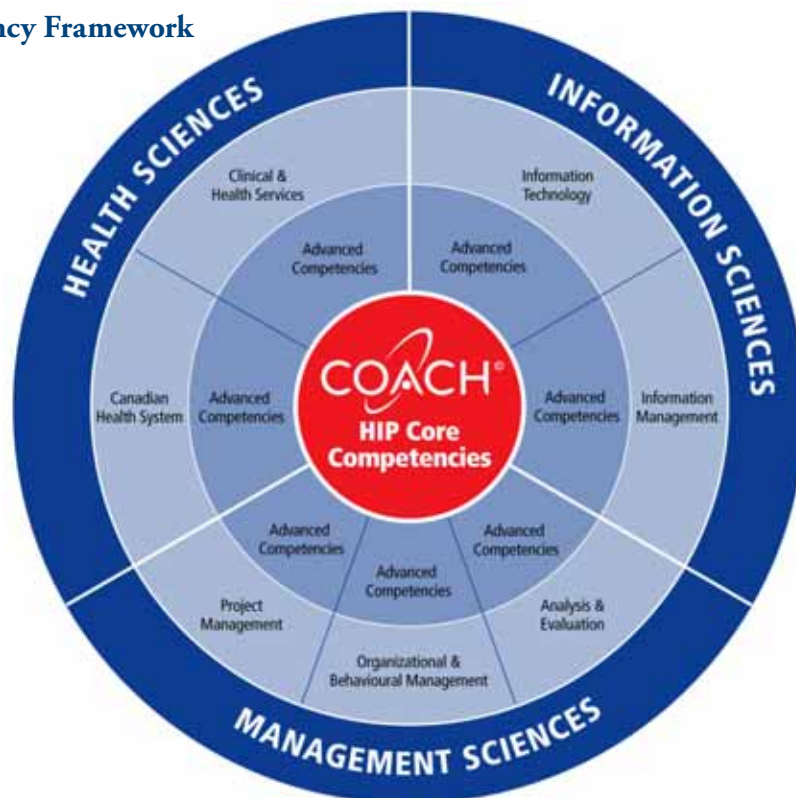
ncy Framework

HEALTH SCIENCES

INFORMATION SCIENCES

MANAGEMENT SCIENCES

Clinical & Health Services

Information Technology

Canadian Health System

Information Management

Project Management

Organizational & Behavioural Management

Analysis & Evaluation

Advanced Competencies

Advanced Competencies

Advanced Competencies

Advanced Competencies

Advanced Competencies

Advanced Competencies

Advanced Competencies

COACH®

HIP Core Competencies